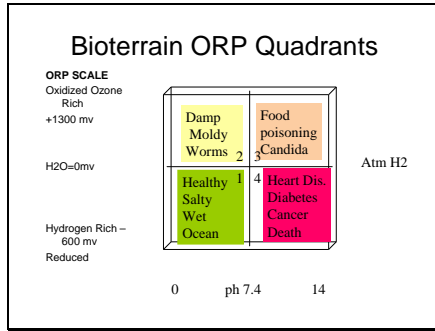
Bioterrain ORP Quadrants

ORP SCALE
Oxidized Ozone Rich
+1300 mv

H2O=0mv

Hydrogen Rich – 600 mv
Reduced

Damp
Moldy
Worms

2

Food
poisoning
Candida

3

Atm H2

1

Healthy
Salty
Wet
Ocean

4

Heart Dis.
Diabetes
Cancer
Death

0 ph 7.4 14